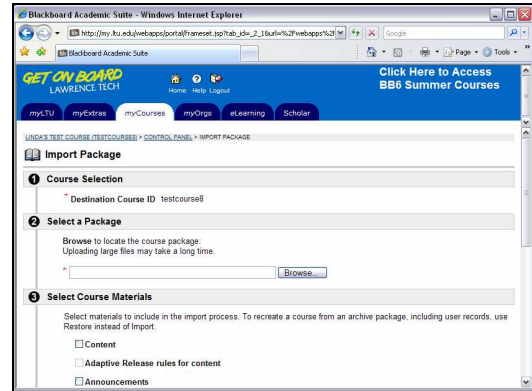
Blackboard Academic Suite - Windows Internet Explorer

http://my.ltu.edu/webapps/portal/frameset.jsp?tab_id=_2_1&url=%2Fwebapps%2f

Google

Blackboard Academic Suite

Page · Tools ·

GET ON BOARD
LAWRENCE TECH

Home Help Logout

Click Here to Access BB6 Summer Courses

myLTU myExtras myCourses myOrgs eLearning Scholar

LINDA'S TEST COURSE (TESTCOURSE8) > CONTROL PANEL > IMPORT PACKAGE

Import Package

1 Course Selection

* Destination Course ID testcourse8

2 Select a Package

Browse to locate the course package.
Uploading large files may take a long time.

*

Browse...

3 Select Course Materials

Select materials to include in the import process. To recreate a course from an archive package, including user records, use Restore instead of Import.

Content

Adaptive Release rules for content

Announcements